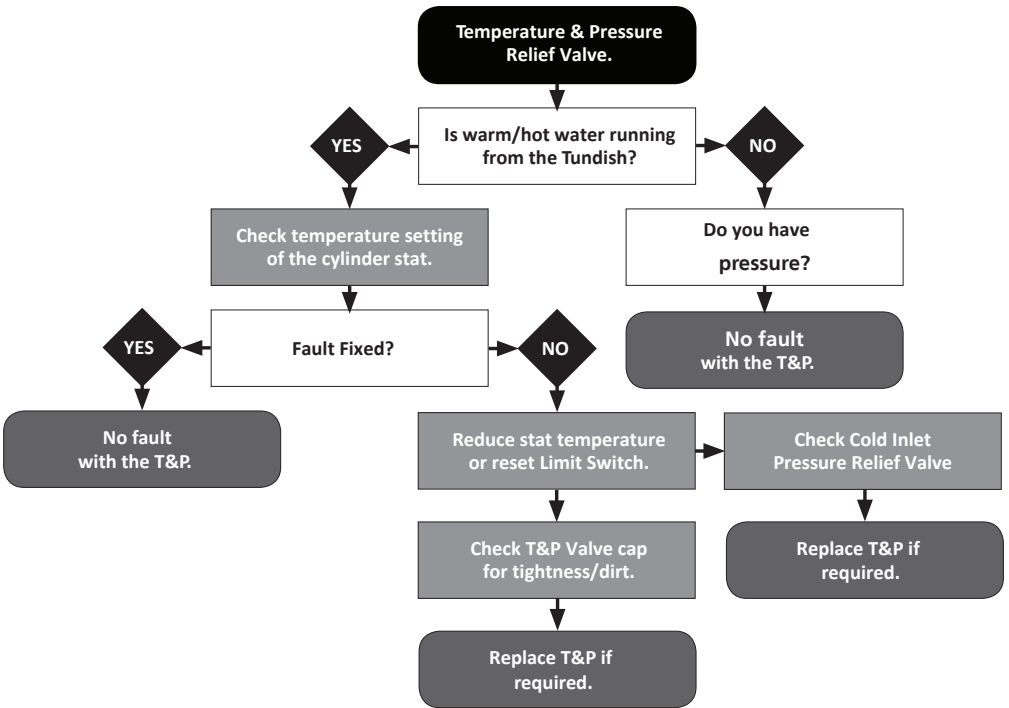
Temperature & Pressure Relief Valve.

Is warm/hot water running from the Tundish?

YES

NO

Check temperature setting of the cylinder stat.

Do you have pressure?

Fault Fixed?

YES

NO

No fault with the T&P.

No fault with the T&P.

Reduce stat temperature or reset Limit Switch.

Check Cold Inlet Pressure Relief Valve

Check T&P Valve cap for tightness/dirt.

Replace T&P if required.

Replace T&P if required.